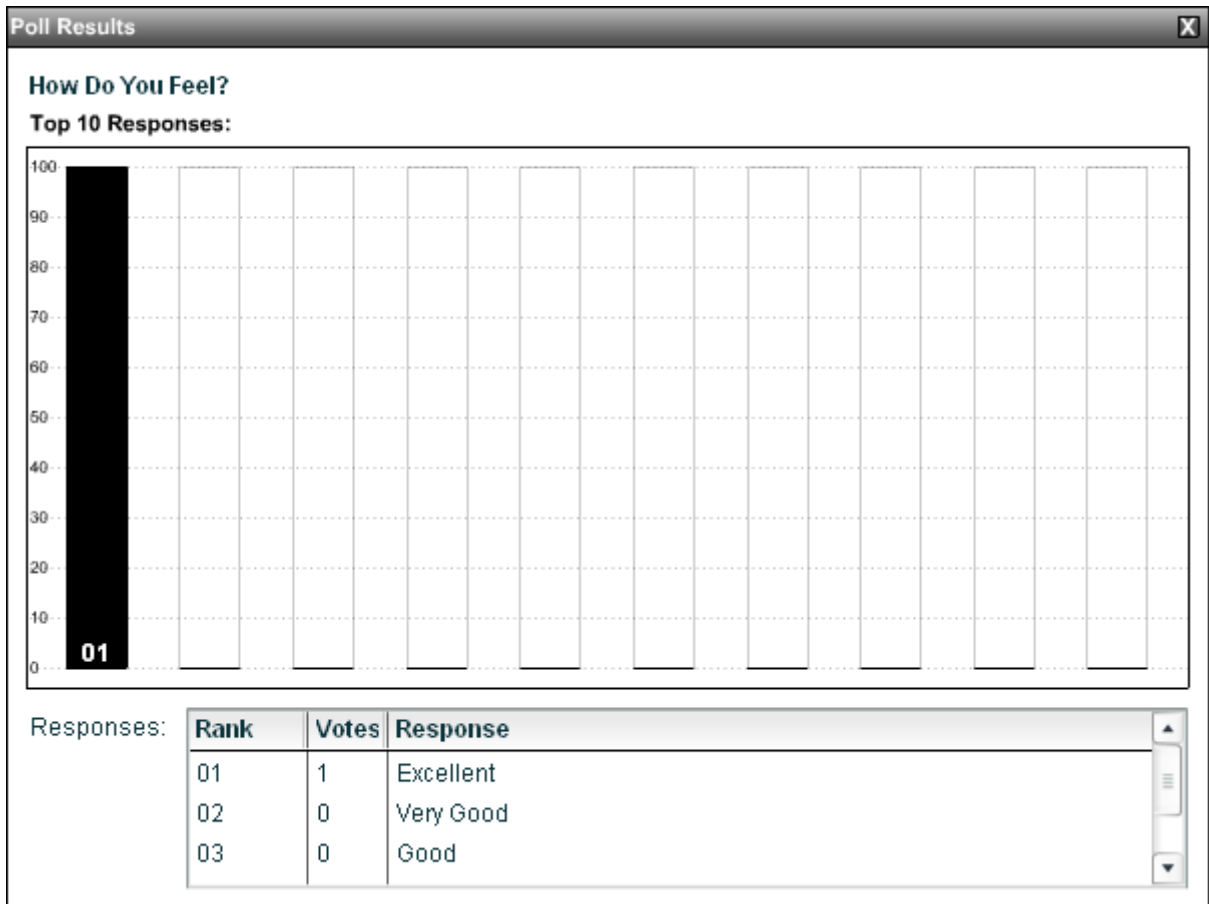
Poll Results

X

How Do You Feel?

Top 10 Responses:

100
90
80
70
60
50
40
30
20
10
0

01

Responses:

| Rank | Votes | Response |
|---|---|---|
| 01 | 1 | Excellent |
| 02 | 0 | Very Good |
| 03 | 0 | Good |